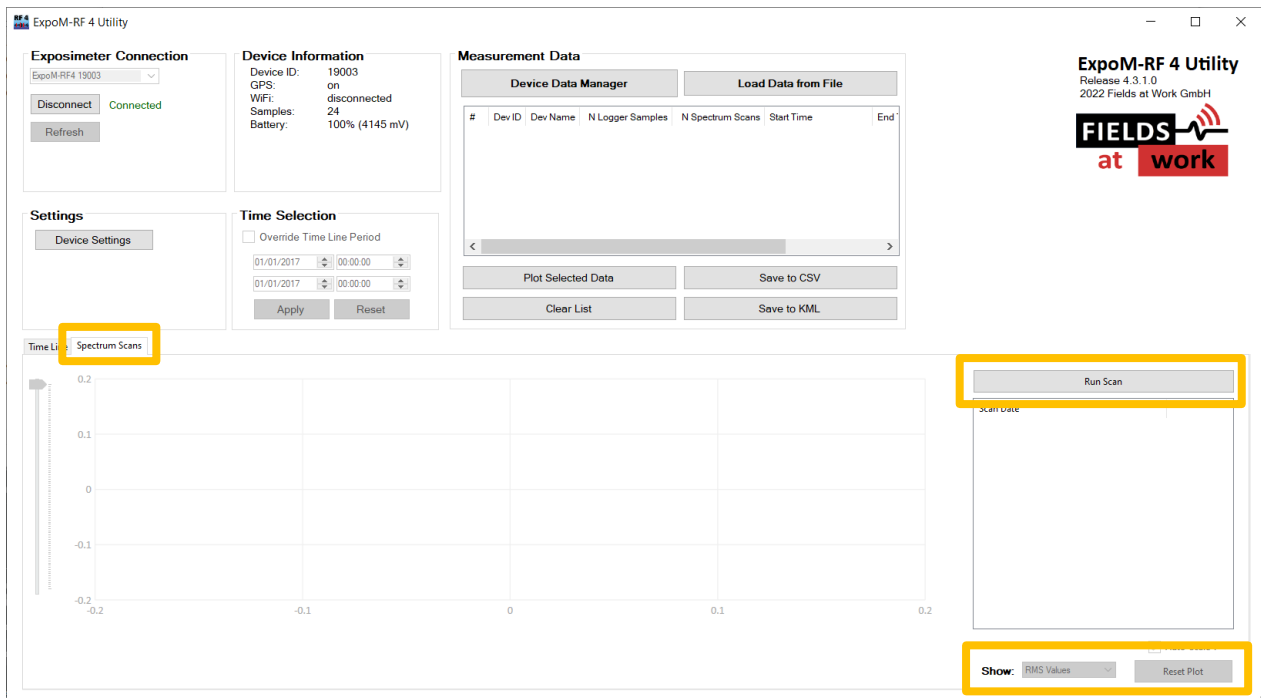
ExpoM-RF 4 Utility

Exposimeter Connection
ExpoM-RF4 19003
Disconnect
Connected
Refresh

Device Information
Device ID: 19003
GPS: on
WiFi: disconnected
Samples: 24
Battery: 100% (4145 mV)

Measurement Data
Device Data Manager
Load Data from File

| # | Dev ID | Dev Name | N Logger Samples | N Spectrum Scans | Start Time | End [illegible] |
|---|---|---|---|---|---|---|

Plot Selected Data
Save to CSV
Clear List
Save to KML

ExpoM-RF 4 Utility
Release 4.3.1.0
2022 Fields at Work GmbH
FIELDS at work

Settings
Device Settings

Time Selection
Override Time Line Period
01/01/2017 00:00:00
01/01/2017 00:00:00
Apply
Reset

Time Li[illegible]
Spectrum Scans

0.2
0.1
0
-0.1
-0.2
-0.2
-0.1
0
0.1
0.2

Run Scan
Scan Date
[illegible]
Show: RMS Values
Reset Plot